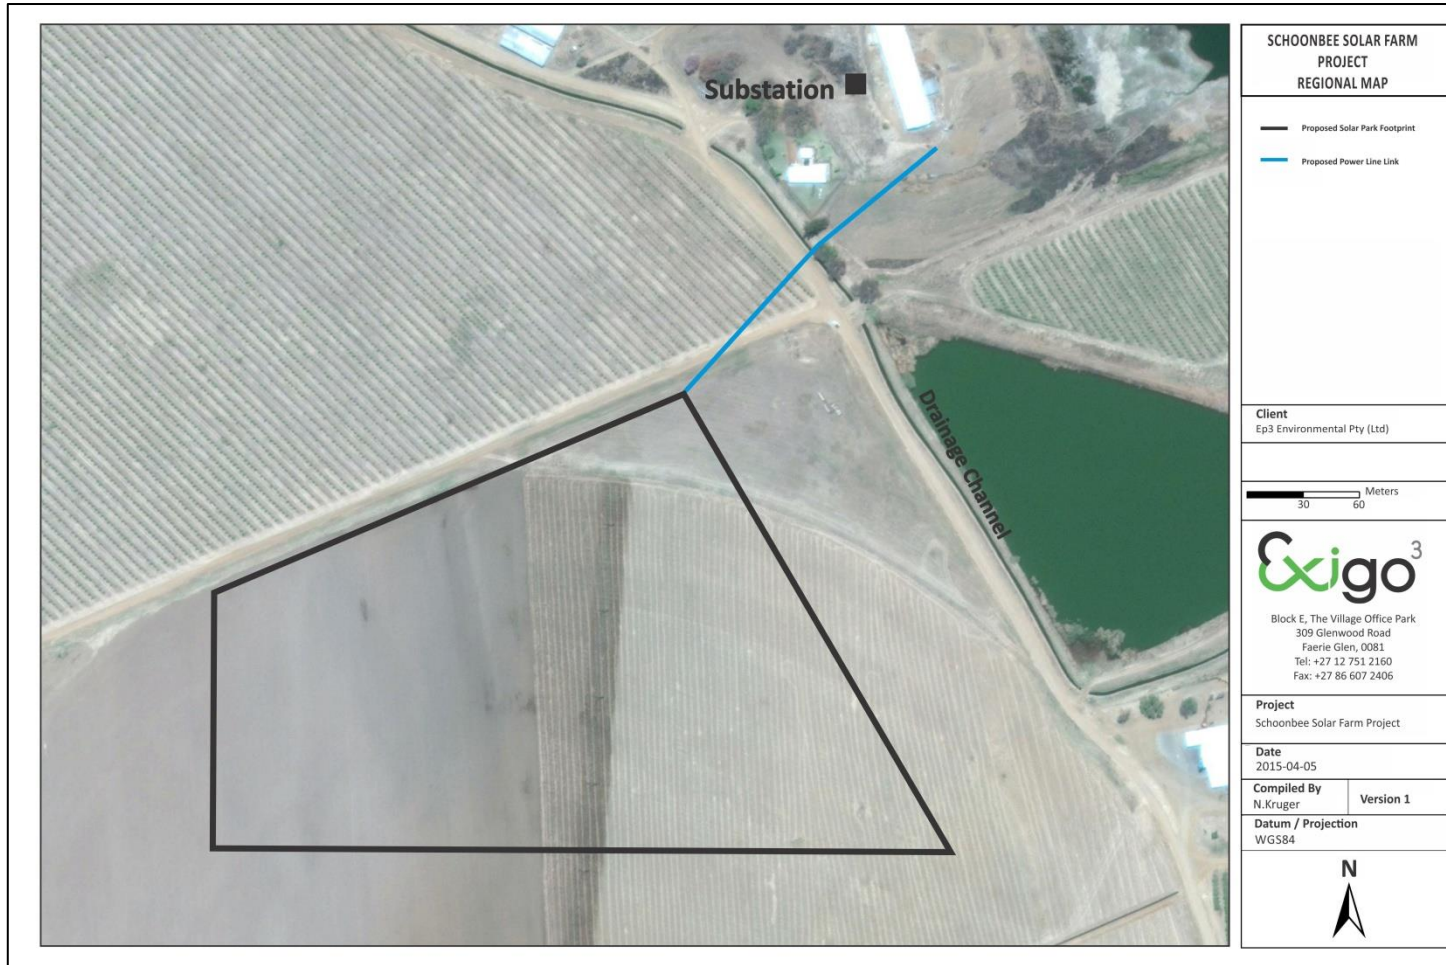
Substation

Drainage Channel

SCHOONBEE SOLAR FARM PROJECT REGIONAL MAP

Proposed Solar Park Footprint

Proposed Power Line Link

Client
Ep3 Environmental Pty (Ltd)

Meters
30 60

Exigo$^3$

Block E, The Village Office Park
309 Glenwood Road
Faerie Glen, 0081
Tel: +27 12 751 2160
Fax: +27 86 607 2406

Project
Schoonbee Solar Farm Project

Date
2015-04-05

| Compiled By N.Kruger | Version 1 |
|---|---|

Datum / Projection
WGS84

N